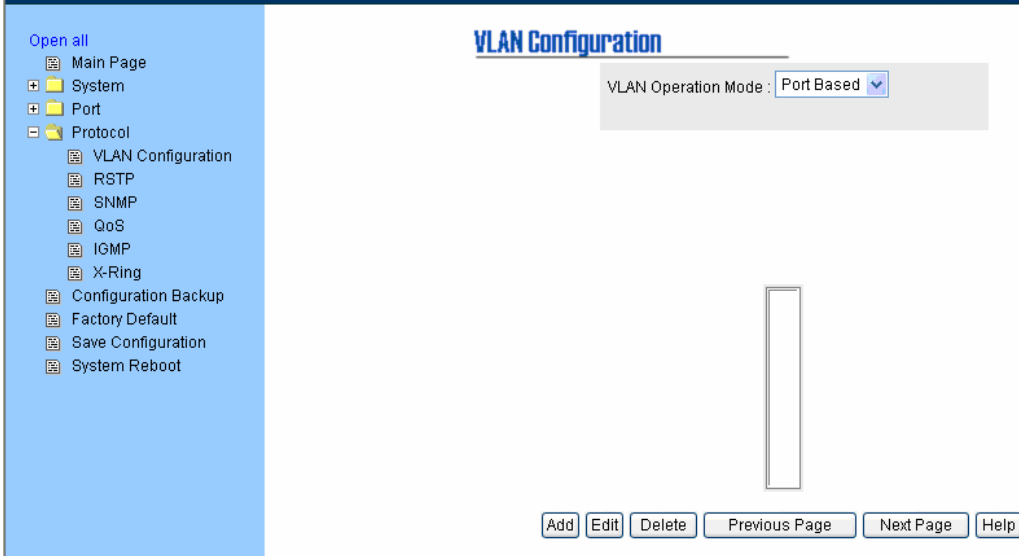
Open all
Main Page
System
Port
Protocol
VLAN Configuration
RSTP
SNMP
QoS
IGMP
X-Ring
Configuration Backup
Factory Default
Save Configuration
System Reboot

VLAN Configuration

VLAN Operation Mode : Port Based

Add Edit Delete Previous Page Next Page Help